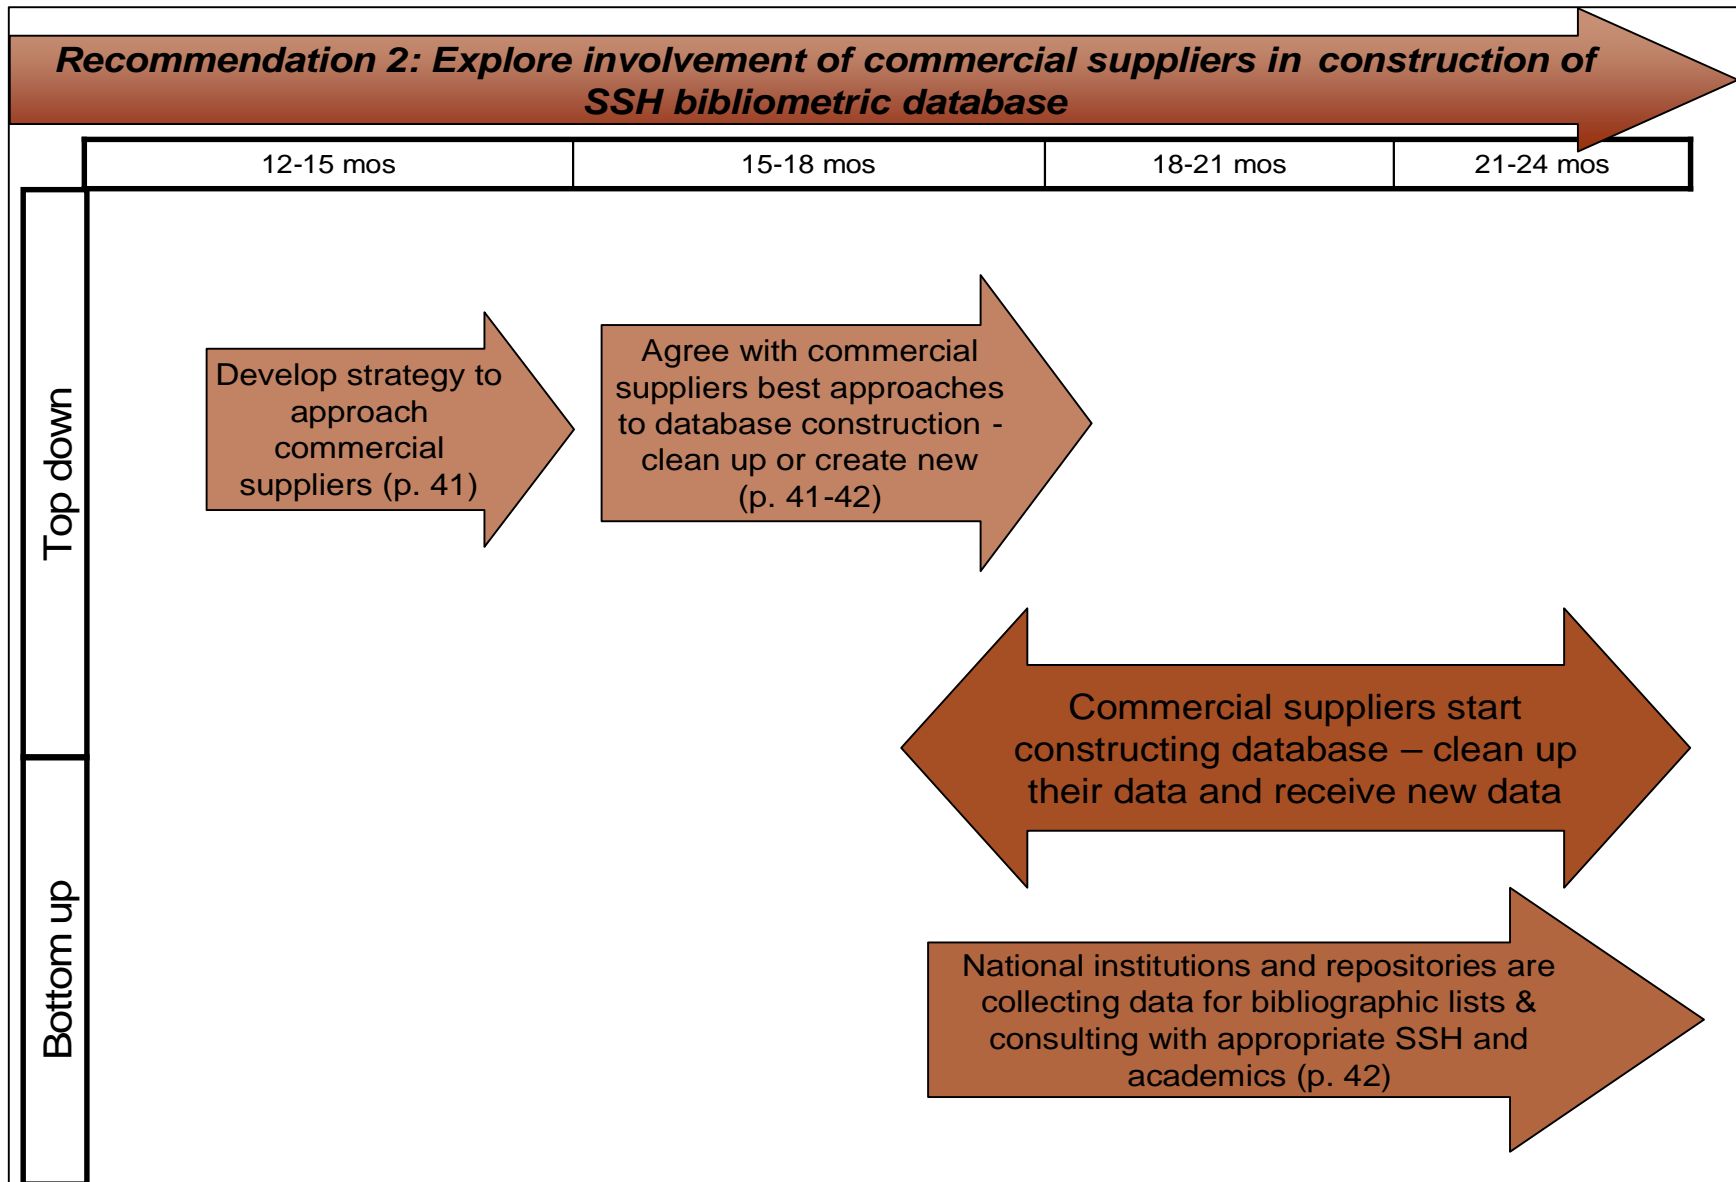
Recommendation 2: Explore involvement of commercial suppliers in construction of SSH bibliometric database

| 12-15 mos | 15-18 mos | 18-21 mos | 21-24 mos |
|---|---|---|---|

Top down

Develop strategy to approach commercial suppliers (p. 41)

Agree with commercial suppliers best approaches to database construction - clean up or create new (p. 41-42)

Commercial suppliers start constructing database – clean up their data and receive new data

Bottom up

National institutions and repositories are collecting data for bibliographic lists & consulting with appropriate SSH and academics (p. 42)